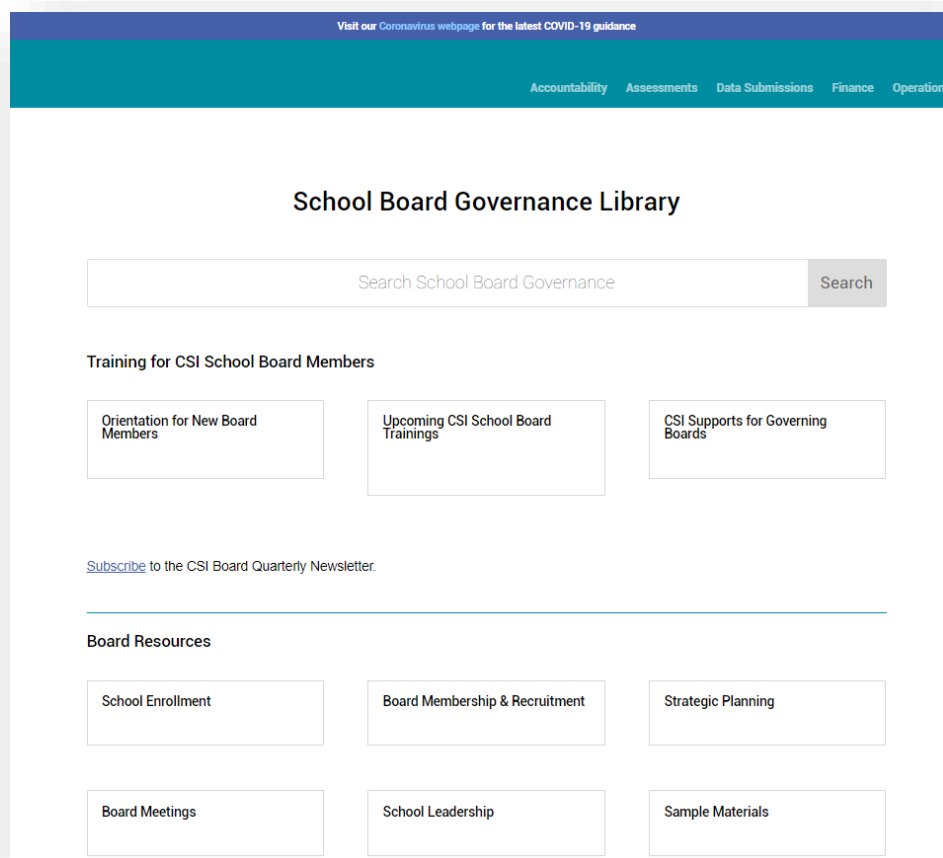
Visit our Coronavirus webpage for the latest COVID-19 guidance

Accountability Assessments Data Submissions Finance Operation

School Board Governance Library

Search School Board Governance

Search

Training for CSI School Board Members

Orientation for New Board Members

Upcoming CSI School Board Trainings

CSI Supports for Governing Boards

Subscribe to the CSI Board Quarterly Newsletter.

Board Resources

School Enrollment

Board Membership & Recruitment

Strategic Planning

Board Meetings

School Leadership

Sample Materials